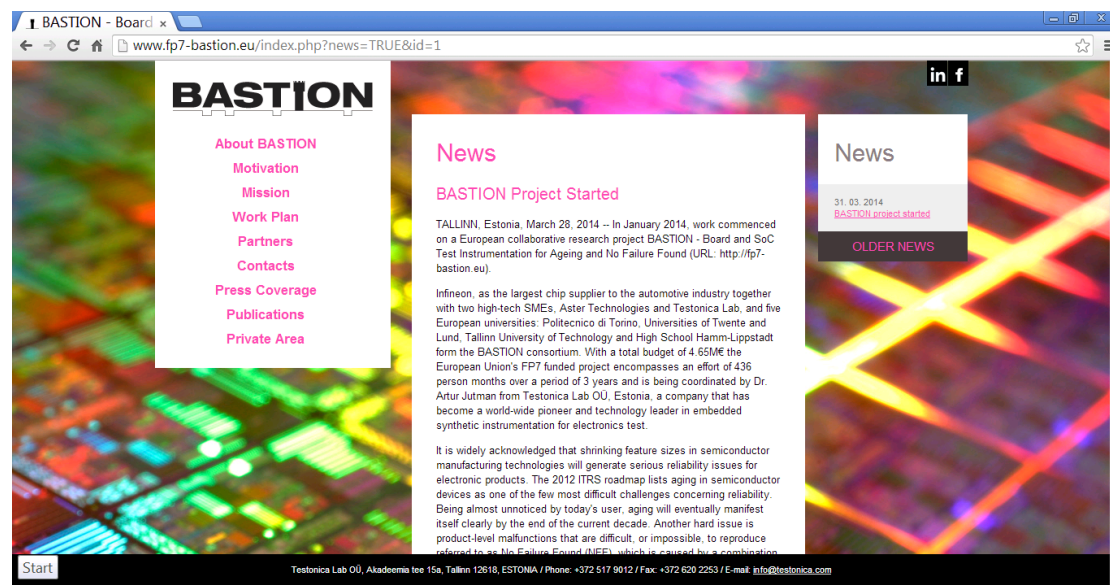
BASTION - Board ×

www.fp7-bastion.eu/index.php?news=TRUE&id=1

BASTION

About BASTION
Motivation
Mission
Work Plan
Partners
Contacts
Press Coverage
Publications
Private Area

in f

News

BASTION Project Started

TALLINN, Estonia, March 28, 2014 -- In January 2014, work commenced on a European collaborative research project BASTION - Board and SoC Test Instrumentation for Ageing and No Failure Found (URL: http://fp7-bastion.eu).

Infineon, as the largest chip supplier to the automotive industry together with two high-tech SMEs, Aster Technologies and Testonica Lab, and five European universities: Politecnico di Torino, Universities of Twente and Lund, Tallinn University of Technology and High School Hamm-Lippstadt form the BASTION consortium. With a total budget of 4.65M€ the European Union's FP7 funded project encompasses an effort of 436 person months over a period of 3 years and is being coordinated by Dr. Artur Jutman from Testonica Lab OÜ, Estonia, a company that has become a world-wide pioneer and technology leader in embedded synthetic instrumentation for electronics test.

It is widely acknowledged that shrinking feature sizes in semiconductor manufacturing technologies will generate serious reliability issues for electronic products. The 2012 ITRS roadmap lists aging in semiconductor devices as one of the few most difficult challenges concerning reliability. Being almost unnoticed by today's user, aging will eventually manifest itself clearly by the end of the current decade. Another hard issue is product-level malfunctions that are difficult, or impossible, to reproduce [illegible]

News

31. 03. 2014
BASTION project started

OLDER NEWS

Start

Testonica Lab OÜ, Akadeemia tee 15a, Tallinn 12618, ESTONIA / Phone: +372 517 9012 / Fax: +372 620 2253 / E-mail: info@testonica.com